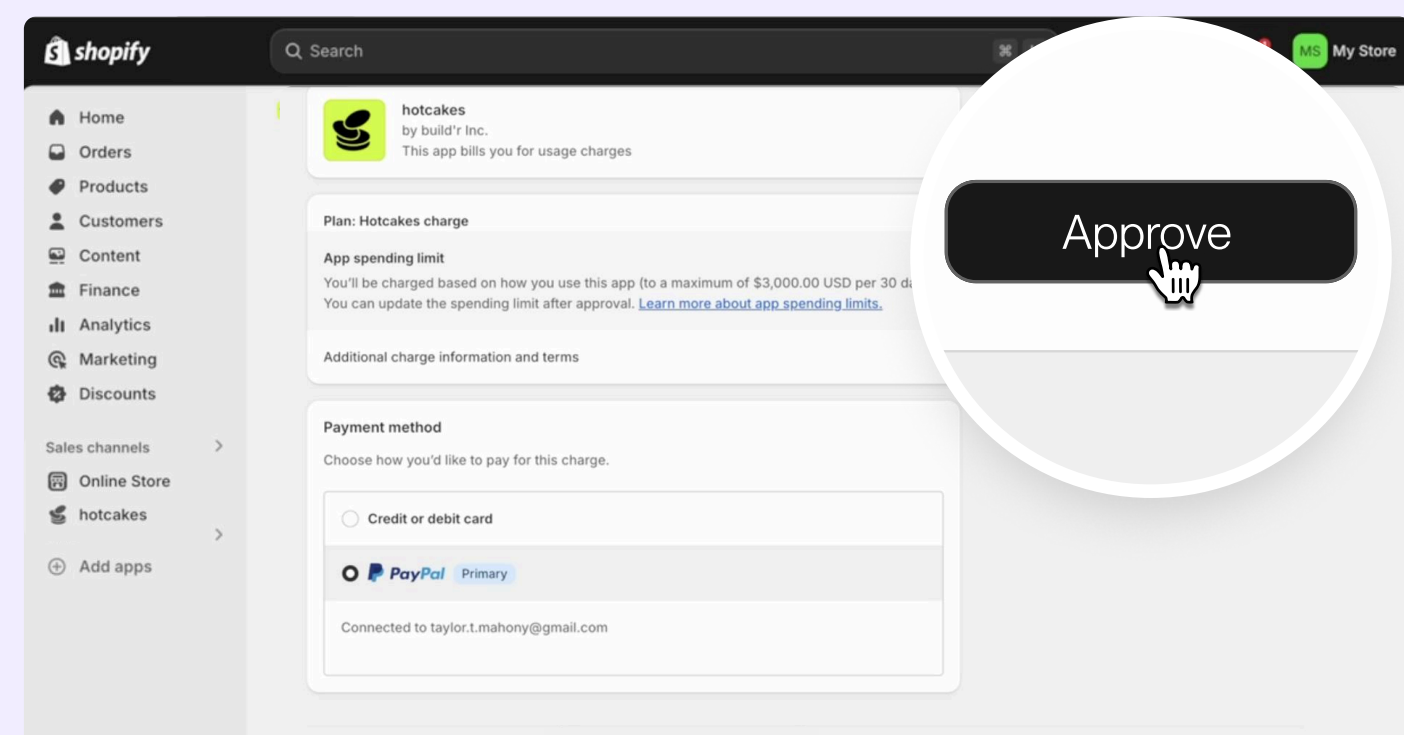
shopify

Search

MS My Store

Home
Orders
Products
Customers
Content
Finance
Analytics
Marketing
Discounts

Sales channels
Online Store
hotcakes

Add apps

hotcakes
by build'r Inc.
This app bills you for usage charges

Plan: Hotcakes charge

App spending limit
You'll be charged based on how you use this app (to a maximum of $3,000.00 USD per 30 d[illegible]
You can update the spending limit after approval. Learn more about app spending limits.

Additional charge information and terms

Payment method
Choose how you'd like to pay for this charge.

Credit or debit card

PayPal Primary

Connected to taylor.t.mahony@gmail.com

Approve